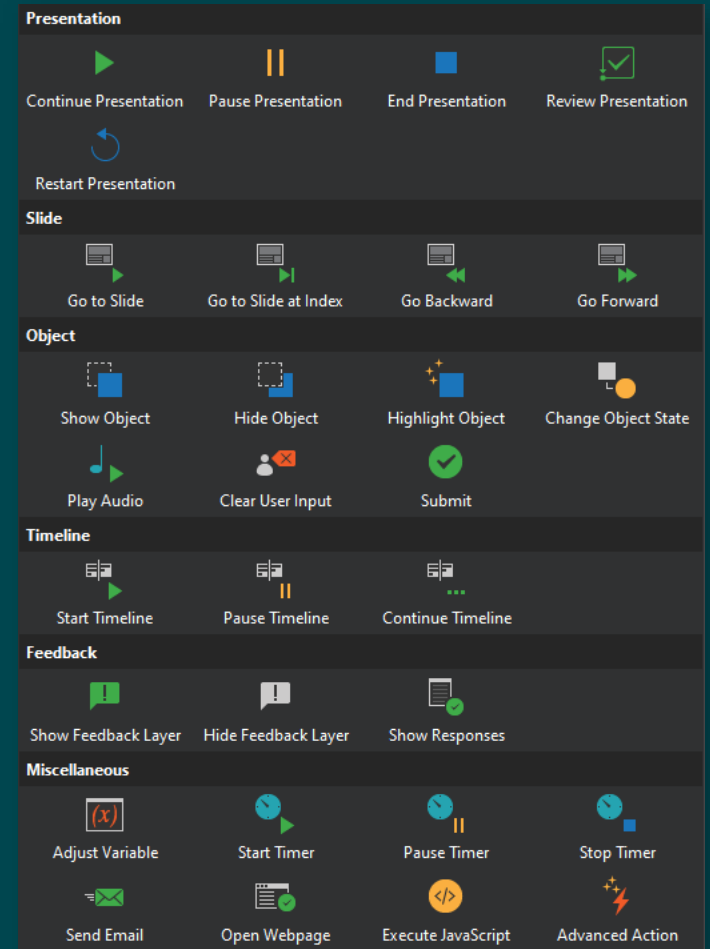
Presentation

Continue Presentation
Pause Presentation
End Presentation
Review Presentation
Restart Presentation

Slide

Go to Slide
Go to Slide at Index
Go Backward
Go Forward

Object

Show Object
Hide Object
Highlight Object
Change Object State
Play Audio
Clear User Input
Submit

Timeline

Start Timeline
Pause Timeline
Continue Timeline

Feedback

Show Feedback Layer
Hide Feedback Layer
Show Responses

Miscellaneous

(x)
Adjust Variable
Start Timer
Pause Timer
Stop Timer
Send Email
Open Webpage
Execute JavaScript
Advanced Action